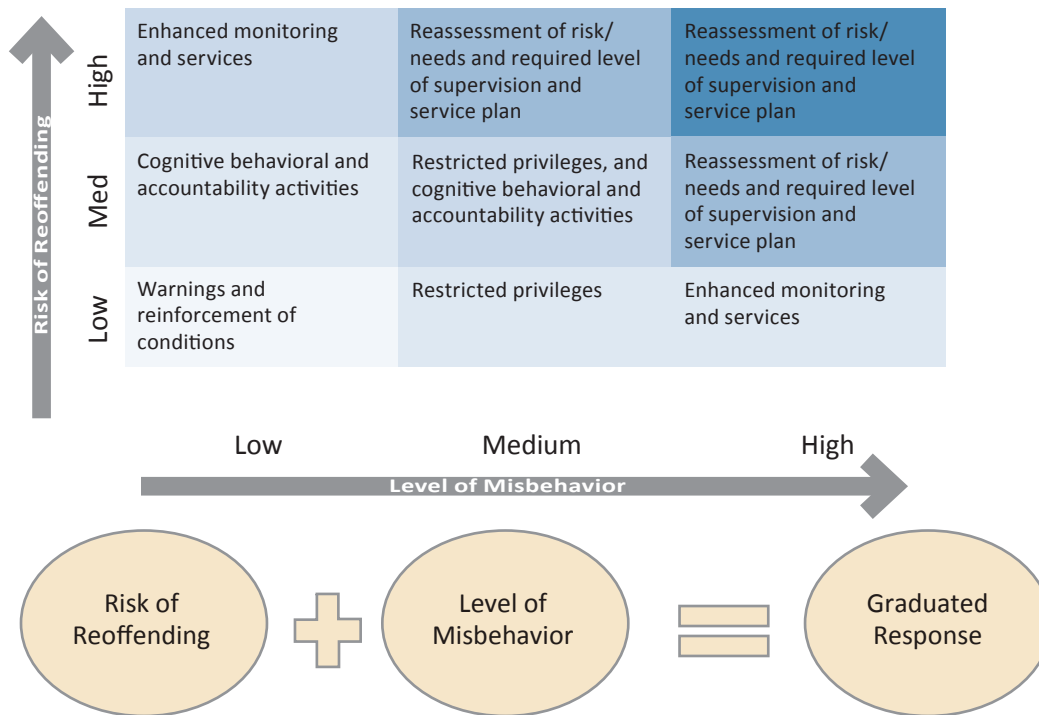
Risk of Reoffending

| | | | |
|---|---|---|---|
| High | Enhanced monitoring and services | Reassessment of risk/needs and required level of supervision and service plan | Reassessment of risk/needs and required level of supervision and service plan |
| Med | Cognitive behavioral and accountability activities | Restricted privileges, and cognitive behavioral and accountability activities | Reassessment of risk/needs and required level of supervision and service plan |
| Low | Warnings and reinforcement of conditions | Restricted privileges | Enhanced monitoring and services |
| | Low | Medium | High |

Level of Misbehavior

Risk of Reoffending + Level of Misbehavior = Graduated Response